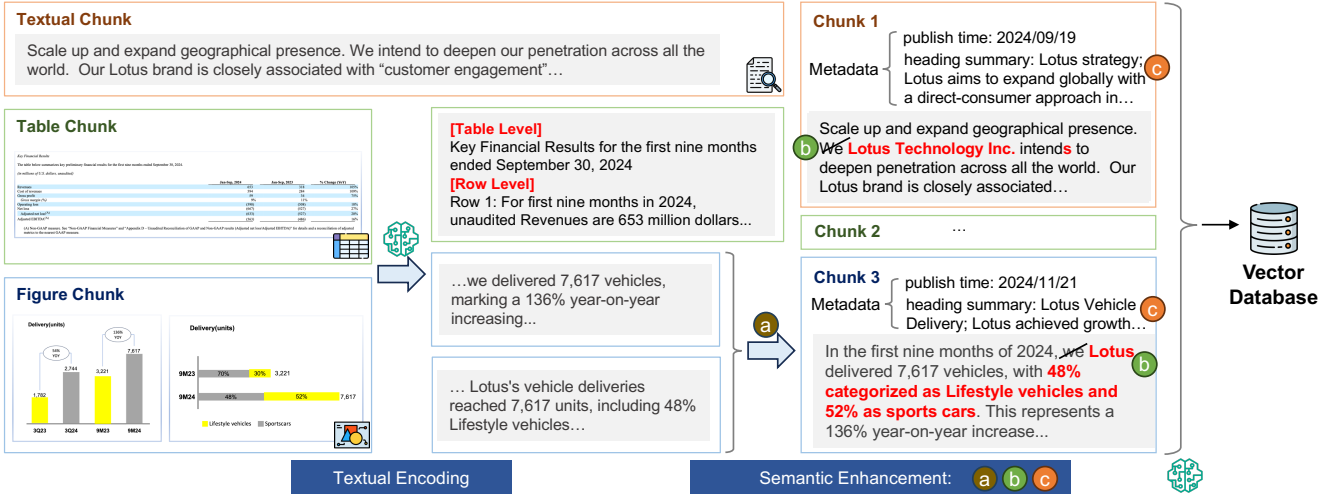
Textual Chunk

Scale up and expand geographical presence. We intend to deepen our penetration across all the world. Our Lotus brand is closely associated with "customer engagement"…

Table Chunk

Key Financial Results

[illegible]

Figure Chunk

Delivery(units)

1,782 2,744 3,221 7,617
3Q23 3Q24 9M23 9M24

Delivery(units)

9M23 70% 30% 3,221
9M24 48% 52% 7,617

Lifestyle vehicles Sportscars

[Table Level]
Key Financial Results for the first nine months ended September 30, 2024
[Row Level]
Row 1: For first nine months in 2024, unaudited Revenues are 653 million dollars...

…we delivered 7,617 vehicles, marking a 136% year-on-year increasing...

… Lotus's vehicle deliveries reached 7,617 units, including 48% Lifestyle vehicles…

a

Chunk 1

Metadata
publish time: 2024/09/19
heading summary: Lotus strategy; Lotus aims to expand globally with a direct-consumer approach in…
c

Scale up and expand geographical presence. We Lotus Technology Inc. intends to deepen penetration across all the world. Our Lotus brand is closely associated…
b

Chunk 2 …

Chunk 3

Metadata
publish time: 2024/11/21
heading summary: Lotus Vehicle Delivery; Lotus achieved growth…
c

In the first nine months of 2024, we Lotus delivered 7,617 vehicles, with 48% categorized as Lifestyle vehicles and 52% as sports cars. This represents a 136% year-on-year increase...
b

Vector Database

Textual Encoding

Semantic Enhancement: a b c